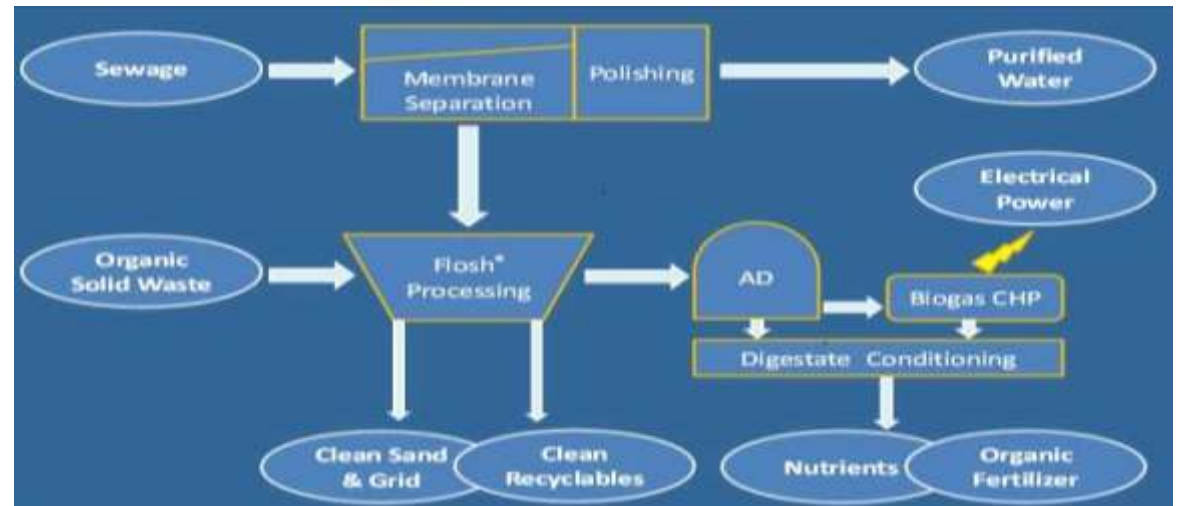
Sewage

Membrane Separation

Polishing

Purified Water

Electrical Power

Organic Solid Waste

Flosh® Processing

AD

Biogas CHP

Digestate Conditioning

Clean Sand & Grid

Clean Recyclables

Nutrients

Organic Fertilizer